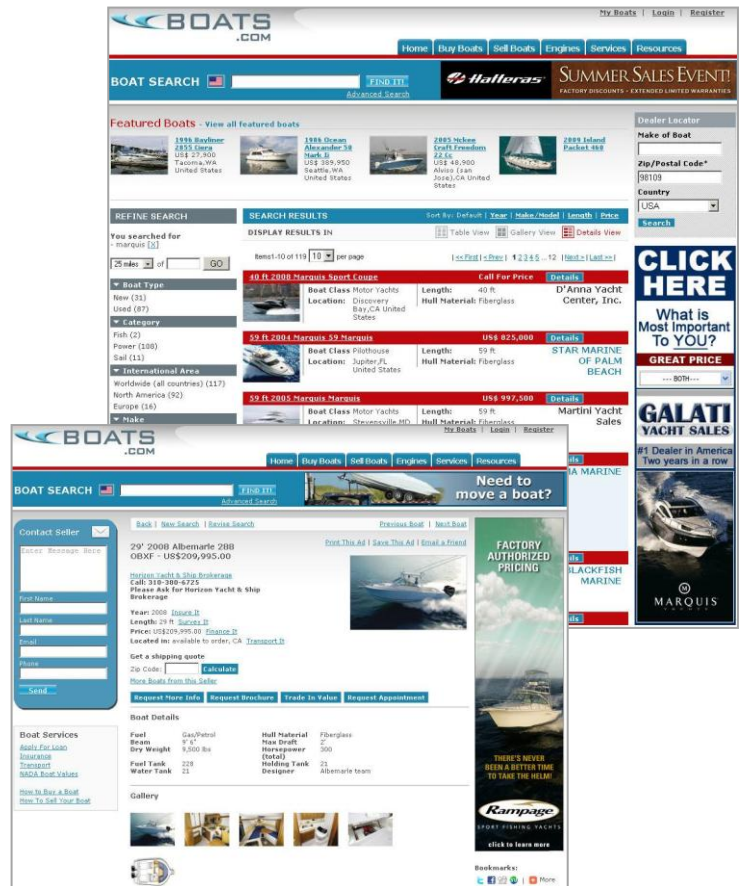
BOATS .COM

My Boats | Login | Register

Home | Buy Boats | Sell Boats | Engines | Services | Resources

BOAT SEARCH FIND IT! Advanced Search

Hatteras SUMMER SALES EVENT! FACTORY DISCOUNTS - EXTENDED LIMITED WARRANTIES

Featured Boats - View all featured boats

1996 Bayliner 2855 Ciera US$ 27,900 Tacoma,WA United States

1986 Ocean Alexander 58 Mark II US$ 389,950 Seattle,WA United States

2005 Mckee Craft Freedom 22 Cc US$ 48,900 Alviso (san Jose),CA United States

2009 Island Packet 460

Dealer Locator

Make of Boat

Zip/Postal Code*

98109

Country

USA

Search

REFINE SEARCH

You searched for - marquis [X]

25 miles of GO

Boat Type

New (31)

Used (87)

Category

Fish (2)

Power (108)

Sail (11)

International Area

Worldwide (all countries) (117)

North America (92)

Europe (16)

Make

SEARCH RESULTS

Sort By: Default | Year | Make/Model | Length | Price

DISPLAY RESULTS IN

Table View Gallery View Details View

Items1-10 of 119 10 per page

<< First | < Prev | 1 2 3 4 5 ... 12 | Next > | Last >>

40 ft 2008 Marquis Sport Coupe Call For Price Details

Boat Class Motor Yachts Length: 40 ft D'Anna Yacht Center, Inc.

Location: Discovery Bay,CA United States Hull Material: Fiberglass

59 ft 2004 Marquis 59 Marquis US$ 825,000 Details

Boat Class Pilothouse Length: 59 ft STAR MARINE OF PALM BEACH

Location: Jupiter,FL United States Hull Material: Fiberglass

59 ft 2005 Marquis Marquis US$ 997,500 Details

Boat Class Motor Yachts Length: 59 ft Martini Yacht Sales

Location: Stevensville MD Hull Material: Fiberglass

CLICK HERE

What is Most Important To YOU?

GREAT PRICE

---- BOTH ----

GALATI YACHT SALES

#1 Dealer in America Two years in a row

MARQUIS

BOATS .COM

My Boats | Login | Register

Home | Buy Boats | Sell Boats | Engines | Services | Resources

BOAT SEARCH FIND IT! Advanced Search

Need to move a boat?

A MARINE

Contact Seller

Enter Message Here

First Name

Last Name

Email

Phone

Send

Boat Services

Apply For Loan

Insurance

Transport

NADA Boat Values

How to Buy a Boat

How To Sell Your Boat

Back | New Search | Revise Search

Previous Boat | Next Boat

29' 2008 Albemarle 288 OBXF - US$209,995.00

Print This Ad | Save This Ad | Email a Friend

Horizon Yacht & Ship Brokerage

Call: 310-308-6725

Please Ask for Horizon Yacht & Ship Brokerage

Year: 2008 Insure It

Length: 29 ft Survey It

Price: US$209,995.00 Finance It

Located in: available to order, CA Transport It

Get a shipping quote

Zip Code: Calculate

More Boats from this Seller

Request More Info | Request Brochure | Trade In Value | Request Appointment

Boat Details

| Fuel | Gas/Petrol | Hull Material | Fiberglass |
|---|---|---|---|
| Beam | 9' 6" | Max Draft | 2' |
| Dry Weight | 9,500 lbs | Horsepower (total) | 300 |
| Fuel Tank | 228 | Holding Tank | 21 |
| Water Tank | 21 | Designer | Albemarle team |

Gallery

FACTORY AUTHORIZED PRICING

THERE'S NEVER BEEN A BETTER TIME TO TAKE THE HELM!

Rampage SPORT FISHING YACHTS

click to learn more

LACKFISH MARINE

Bookmarks:

More